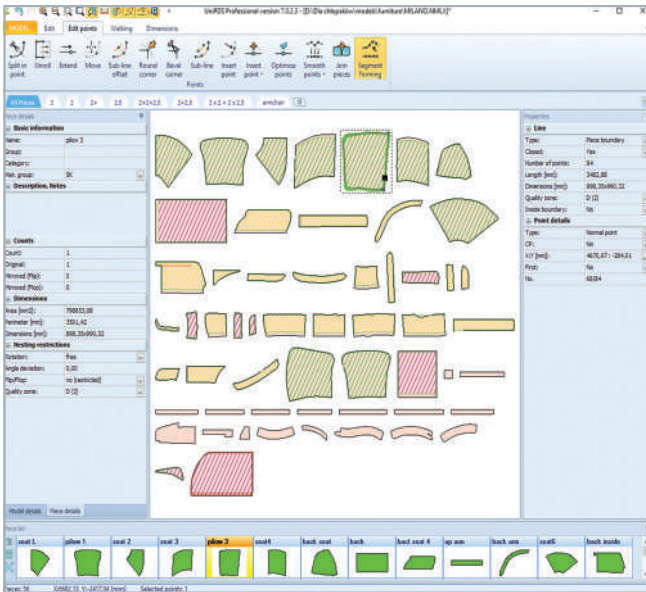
UniRDS Professional version 7.0.2.3 - [D:\Dla chłopaków\modeli\furniture\MILANO.NMLX]*

MODEL Edit Edit points Walking Dimensions

Split in point Shred Extend Move Sub-line offset Round corner Bevel corner Sub-line Insert point Insert point Optimize points Smooth points Join pieces Segment forming

Points

All pieces 3 2 2+ 2,5 2+2+2,5 2+2,5 2+1+2+2,5 armchair

Piece details

Basic information

| | |
|---|---|
| Name: | pilow 3 |
| Group: | |
| Category: | |
| Mat. group: | SK |

Description, Notes

Counts

| | |
|---|---|
| Count: | 1 |
| Original: | 1 |
| Mirrored (Flip): | 0 |
| Mirrored (Flop): | 0 |

Dimensions

| | |
|---|---|
| Area [mm2]: | 798833,00 |
| Perimeter [mm]: | 3551,41 |
| Dimensions [mm]: | 808,35x990,32 |

Nesting restrictions

| | |
|---|---|
| Rotation: | free |
| Angle deviation: | 0,00 |
| Flip/Flop: | no (restricted) |
| Quality zone: | D (2) |

Model details Piece details

Properties

Line

| | |
|---|---|
| Type: | Piece boundary |
| Closed: | Yes |
| Number of points: | 84 |
| Length [mm]: | 3482,88 |
| Dimensions [mm]: | 808,35x990,32 |
| Quality zone: | D (2) |
| Inside boundary: | No |

Point details

| | |
|---|---|
| Type: | Normal point |
| CP: | No |
| X/Y [mm]: | 4670,67; -284,01 |
| First: | No |
| No.: | 68/84 |

Pieces list

seat 1 pilow 1 seat 2 seat 3 pilow 3 seat4 back seat back back seat 4 up arm back arm seat5 back inside

Pieces: 56 X:6682,51 Y:-2417,54 [mm] Selected points: 1